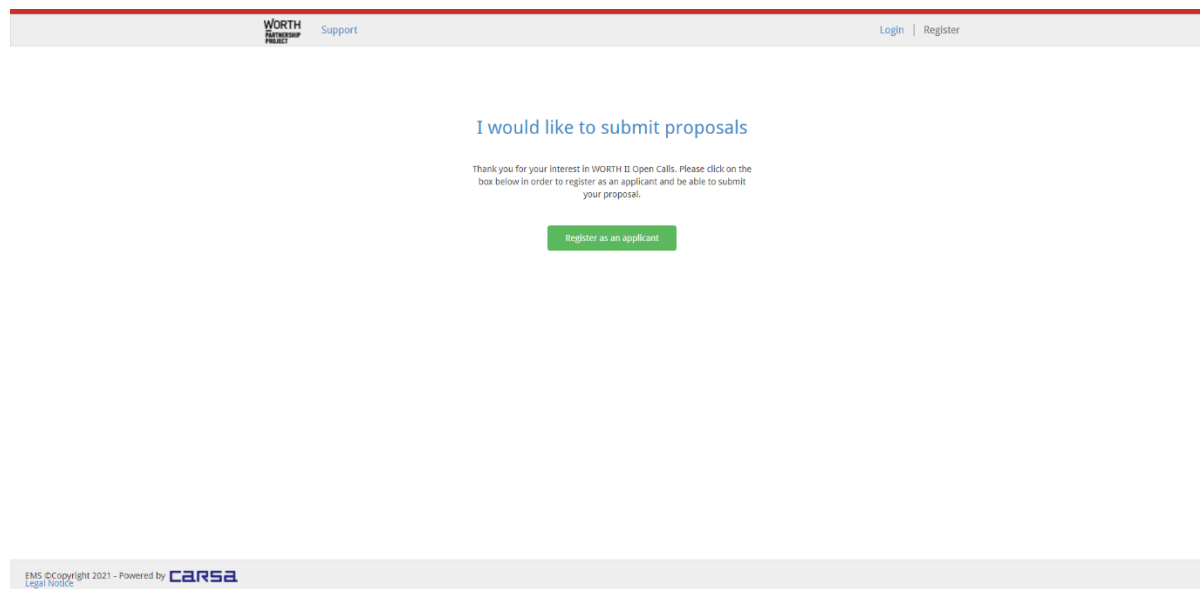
WORTH PARTNERSHIP PROJECT Support

Login | Register

I would like to submit proposals

Thank you for your interest in WORTH II Open Calls. Please click on the box below in order to register as an applicant and be able to submit your proposal.

Register as an applicant

EMS ©Copyright 2021 - Powered by CARSA
Legal Notice